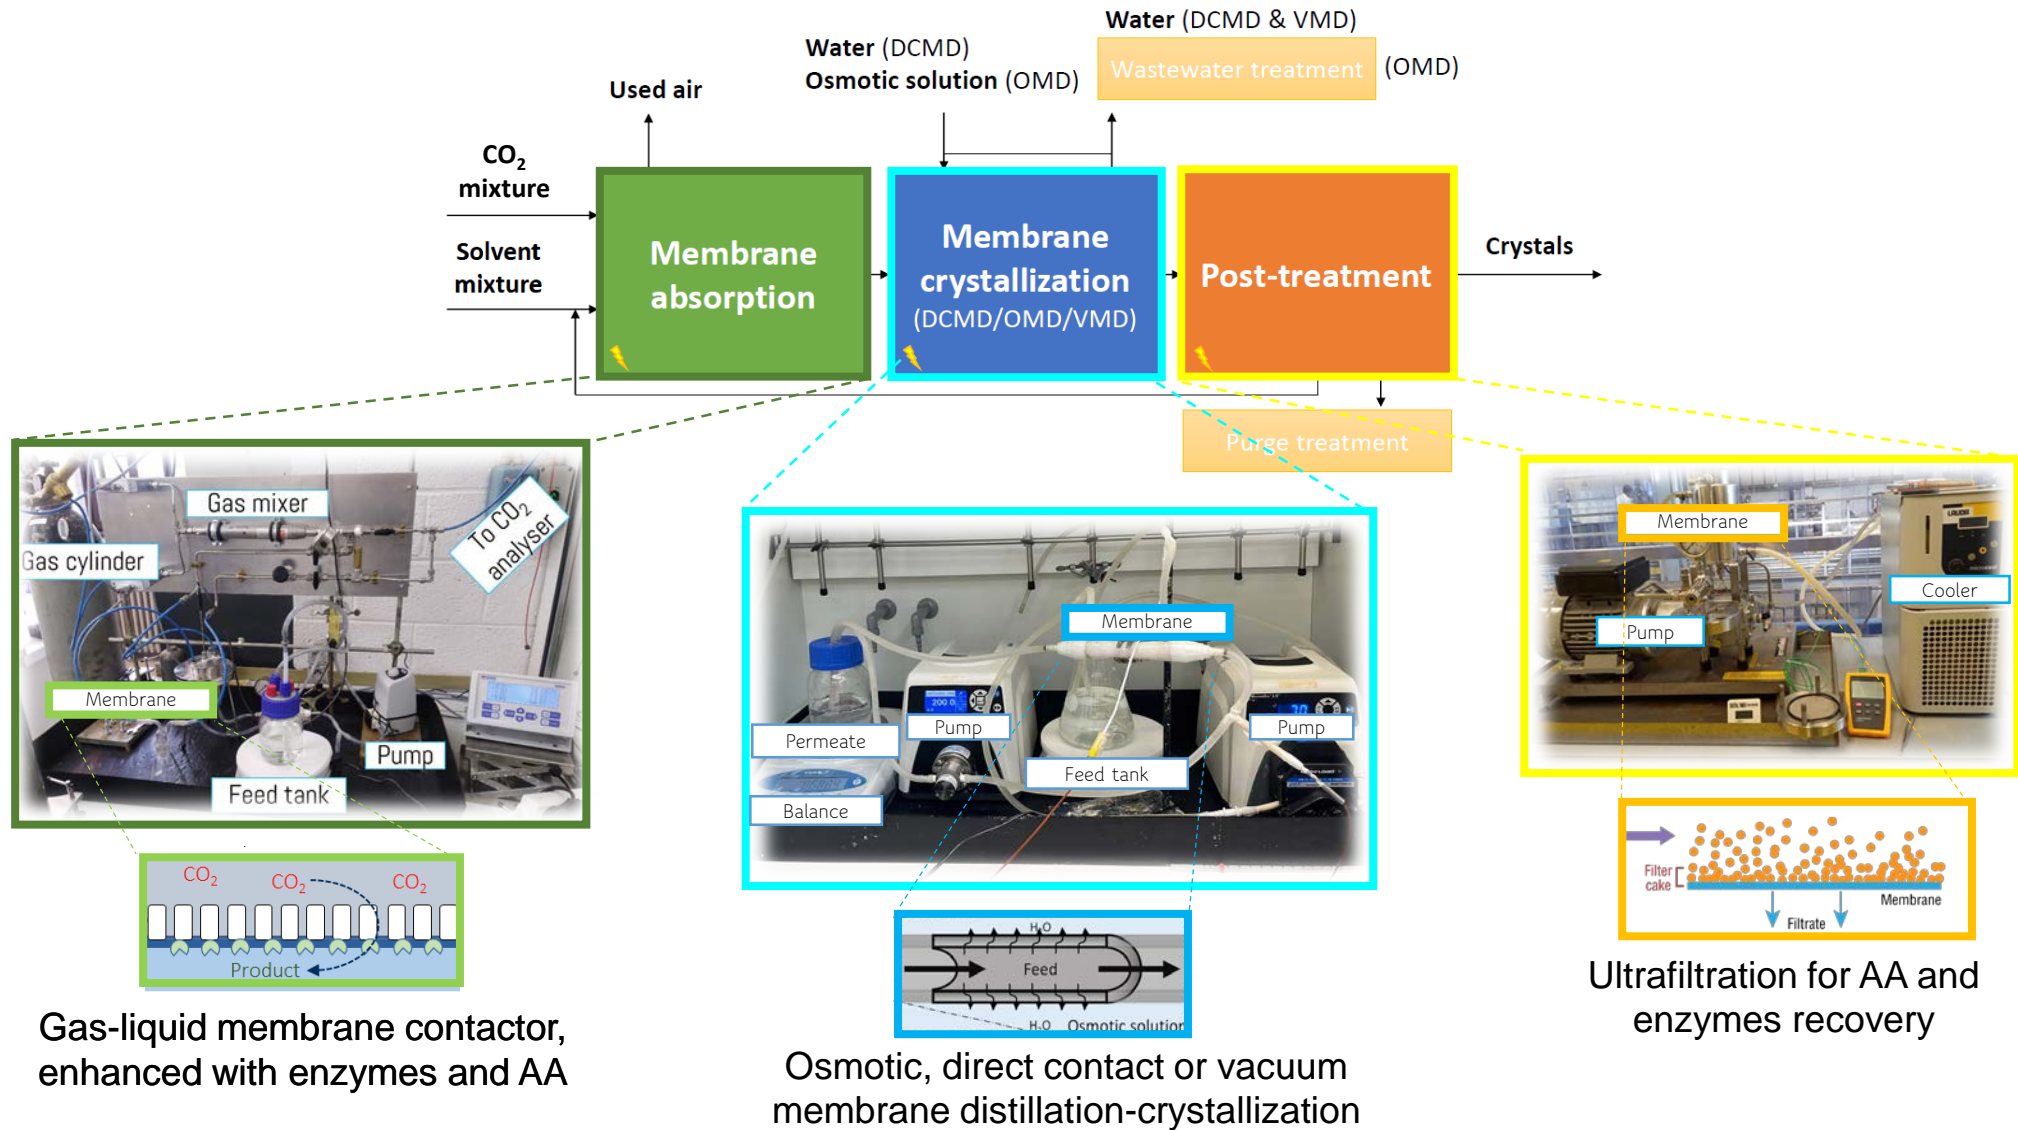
Water (DCMD & VMD)

Water (DCMD)
Osmotic solution (OMD)

Wastewater treatment

(OMD)

Used air

$CO_2$ mixture

Solvent mixture

Membrane absorption

Membrane crystallization (DCMD/OMD/VMD)

Post-treatment

Crystals

Purge treatment

Gas mixer

Gas cylinder

To $CO_2$ analyser

Membrane

Pump

Feed tank

$CO_2$ $CO_2$ $CO_2$

Product

Gas-liquid membrane contactor, enhanced with enzymes and AA

Membrane

Permeate

Pump

Pump

Feed tank

Balance

$H_2O$

Feed

$H_2O$ Osmotic solution

Osmotic, direct contact or vacuum membrane distillation-crystallization

Membrane

Cooler

Pump

Filter cake

Membrane

Filtrate

Ultrafiltration for AA and enzymes recovery